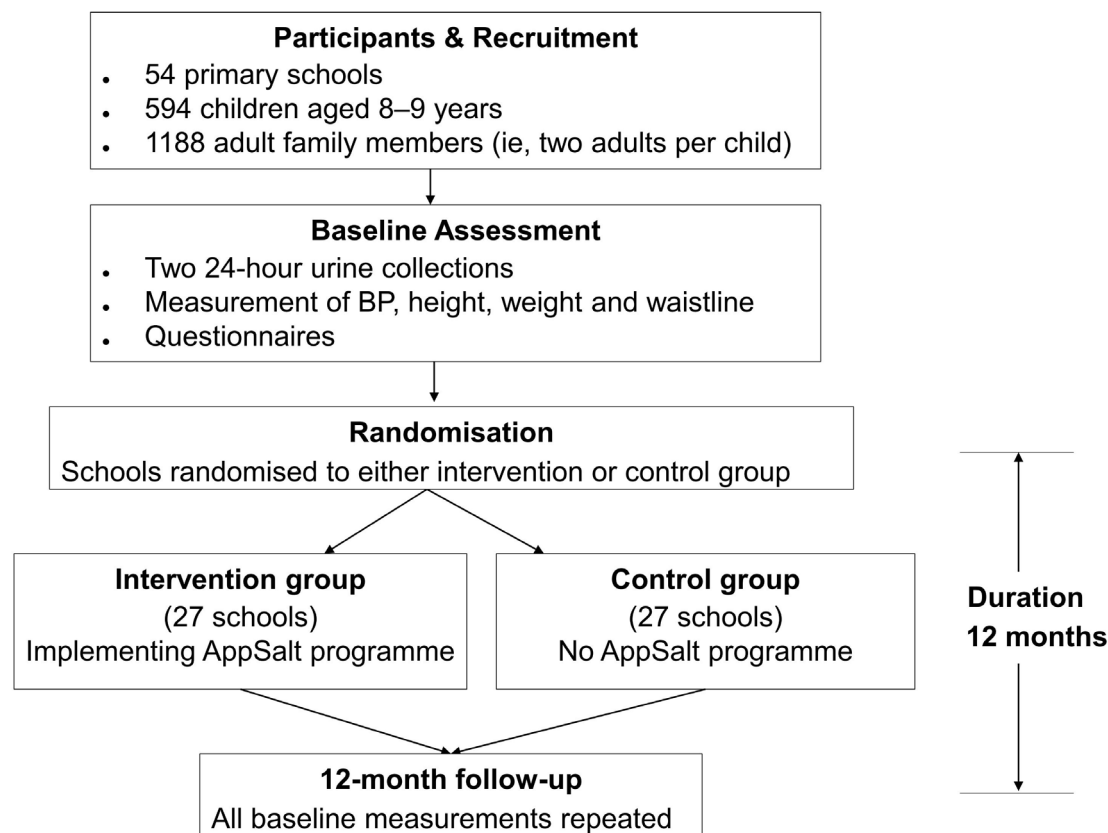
**Participants & Recruitment**
- 54 primary schools
- 594 children aged 8–9 years
- 1188 adult family members (ie, two adults per child)

**Baseline Assessment**
- Two 24-hour urine collections
- Measurement of BP, height, weight and waistline
- Questionnaires

**Randomisation**
Schools randomised to either intervention or control group

**Intervention group**
(27 schools)
Implementing AppSalt programme

**Control group**
(27 schools)
No AppSalt programme

**Duration 12 months**

**12-month follow-up**
All baseline measurements repeated